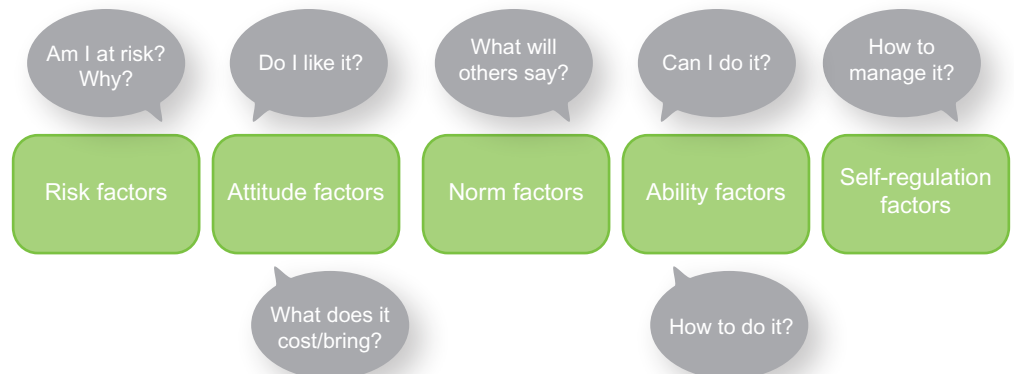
Am I at risk? Why?

Do I like it?

What will others say?

Can I do it?

How to manage it?

Risk factors

Attitude factors

Norm factors

Ability factors

Self-regulation factors

What does it cost/bring?

How to do it?